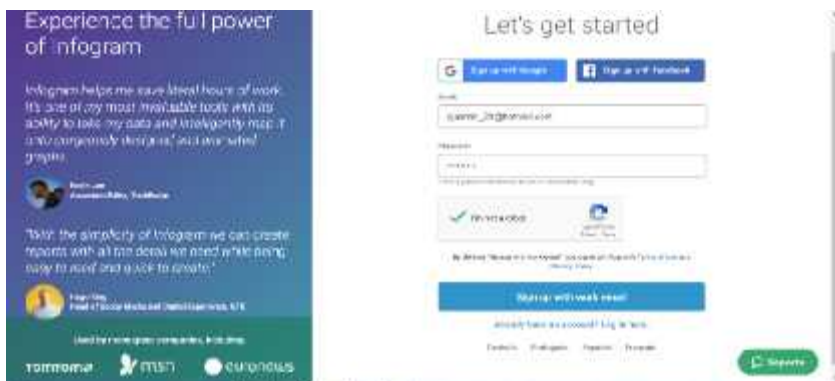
Experience the full power of Infogram

Infogram helps me save literal hours of work. It's one of my most invaluable tools with its ability to take my data and intelligently map it onto gorgeously designed, and unmatched graphs.

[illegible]
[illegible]

"With the simplicity of Infogram we can create reports with all the detail we need while being easy to read and quick to create."

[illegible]
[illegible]

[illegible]

TOMTOM msn euronews

Let's get started

G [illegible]
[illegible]

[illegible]
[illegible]

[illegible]
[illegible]

I'm not a robot

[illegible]

Sign up with work email

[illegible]

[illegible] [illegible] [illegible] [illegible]

Suporte